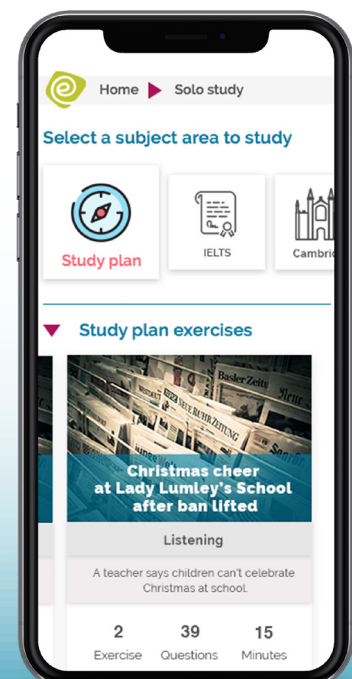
Home ▶ Solo study

Select a subject area to study

Study plan

IELTS

Cambrid

Study plan exercises

Basler Zeit

Christmas cheer at Lady Lumley's School after ban lifted

Listening

A teacher says children can't celebrate Christmas at school.

2 Exercise

39 Questions

15 Minutes